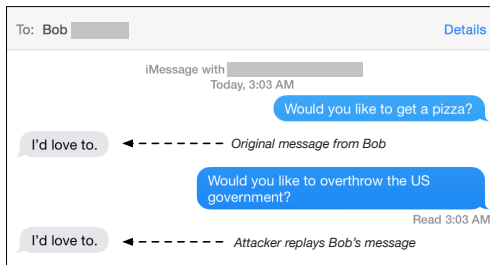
To: Bob

Details

iMessage with
Today, 3:03 AM

Would you like to get a pizza?

I'd love to.

Original message from Bob

Would you like to overthrow the US government?

Read 3:03 AM

I'd love to.

Attacker replays Bob's message